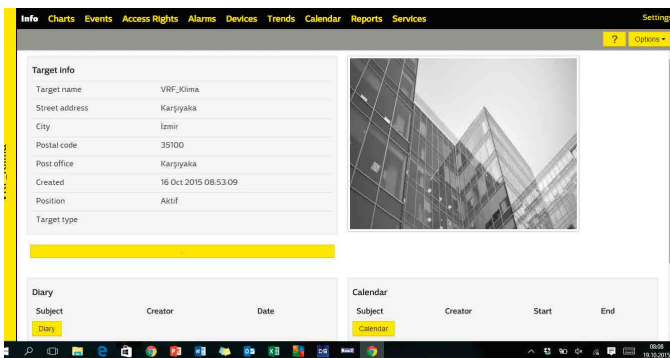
Info Charts Events Access Rights Alarms Devices Trends Calendar Reports Services Settings

? Options

Target info

| Target name | VRF_Klima |
|---|---|
| Street address | Karşıyaka |
| City | İzmir |
| Postal code | 35100 |
| Post office | Karşıyaka |
| Created | 16 Oct 2015 08:53:09 |
| Position | Aktif |
| Target type | |

Diary

| Subject | Creator | Date |
|---|---|---|

Diary

Calendar

| Subject | Creator | Start | End |
|---|---|---|---|

Calendar

08:08
19.10.2015